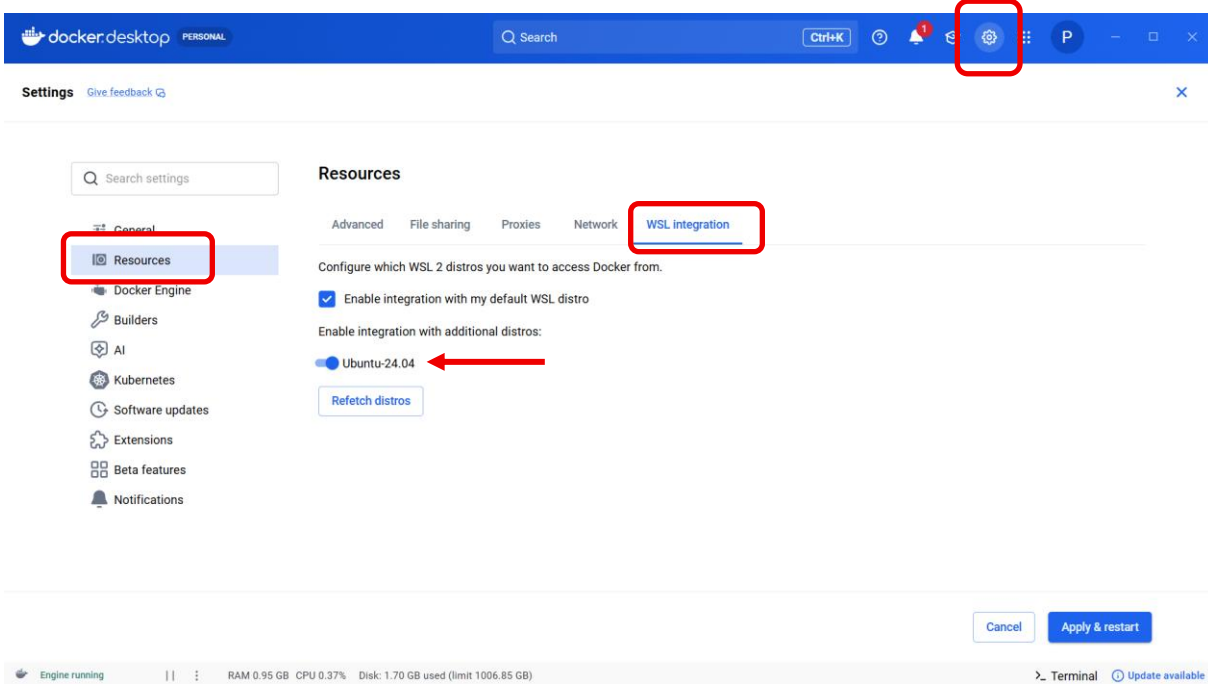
docker desktop PERSONAL

Search Ctrl+K

1

P

Settings Give feedback

Search settings

General

Resources

Docker Engine

Builders

AI

Kubernetes

Software updates

Extensions

Beta features

Notifications

Resources

Advanced File sharing Proxies Network WSL integration

Configure which WSL 2 distros you want to access Docker from.

Enable integration with my default WSL distro

Enable integration with additional distros:

Ubuntu-24.04

Refetch distros

Cancel Apply & restart

Engine running RAM 0.95 GB CPU 0.37% Disk: 1.70 GB used (limit 1006.85 GB)

>_ Terminal Update available